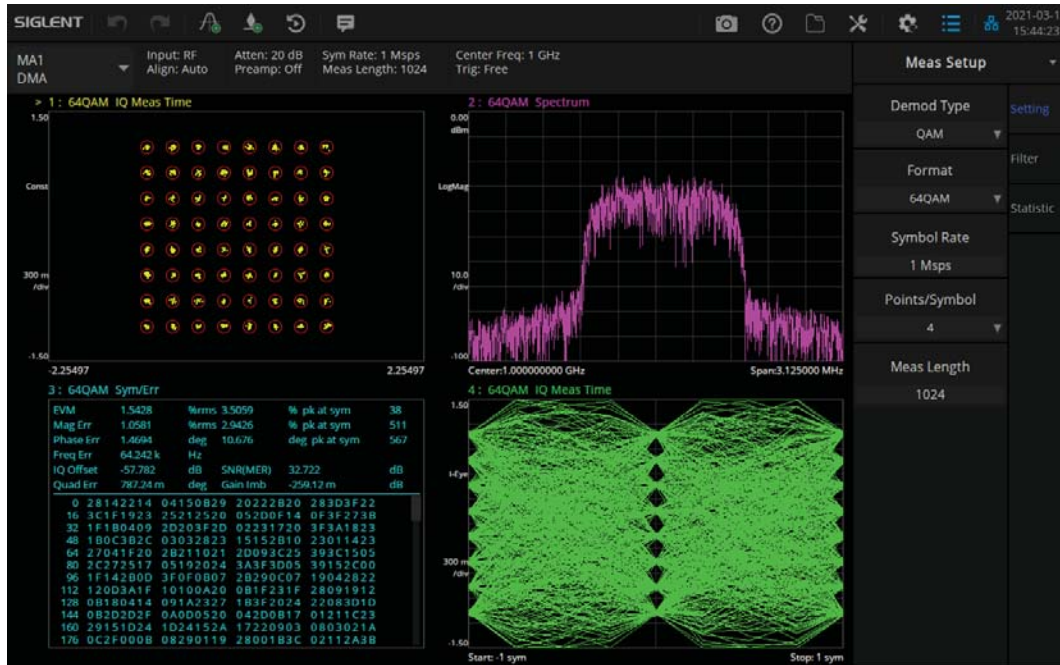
SIGLENT

2021-03-1
15:44:23

MA1
DMA

Input: RF
Align: Auto

Atten: 20 dB
Preamp: Off

Sym Rate: 1 Msps
Meas Length: 1024

Center Freq: 1 GHz
Trig: Free

Meas Setup

> 1 : 64QAM IQ Meas Time
1.50
Const
300 m
/div
-1.50
-2.25497
2.25497

2 : 64QAM Spectrum
0.00
dBm
LogMag
10.0
/div
-100
Center:1.000000000 GHz
Span:3.125000 MHz

3 : 64QAM Sym/Err

| | | | | | |
|---|---|---|---|---|---|
| EVM | 1.5428 | %rms | 3.5059 | % pk at sym | 38 |
| Mag Err | 1.0581 | %rms | 2.9426 | % pk at sym | 511 |
| Phase Err | 1.4694 | deg | 10.676 | deg pk at sym | 567 |
| Freq Err | 64.242 k | Hz | | | |
| IQ Offset | -57.782 | dB | SNR(MER) | 32.722 | dB |
| Quad Err | 787.24 m | deg | Gain Imb | -259.12 m | dB |

0 28142214 04150B29 20222B20 283D3F22
16 3C1F1923 25212520 052D0F14 0F3F273B
32 1F1B0409 2D203F2D 02231720 3F3A1823
48 1B0C3B2C 03032823 15152B10 23011423
64 27041F20 2B211021 2D093C25 393C1505
80 2C272517 05192024 3A3F3D05 39152C00
96 1F142B0D 3F0F0B07 2B290C07 19042822
112 120D3A1F 10100A20 0B1F231F 28091912
128 08180414 091A2327 1B3F2024 22083D1D
144 0B2D2D2F 0A0D0520 042D0B17 01211C23
160 29151D24 1D24152A 17220903 0B0302 1A
176 0C2F000B 08290119 28001B3C 02112A3B

4 : 64QAM IQ Meas Time
1.50
I-Eye
300 m
/div
-1.50
Start: -1 sym
Stop: 1 sym

Demod Type
QAM
Format
64QAM
Symbol Rate
1 Msps
Points/Symbol
4
Meas Length
1024

Setting
Filter
Statistic